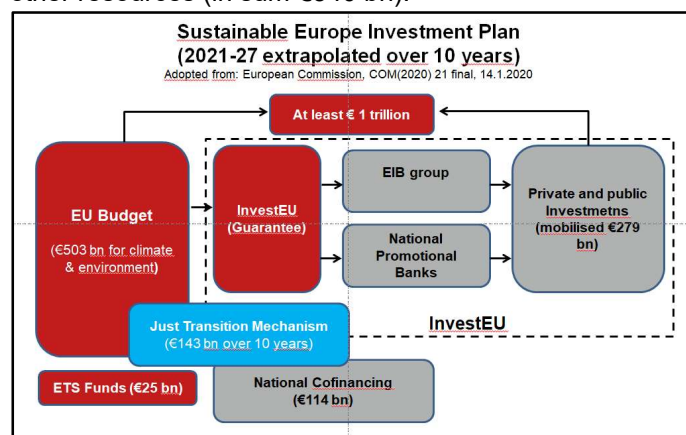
other resources (in sum €349 bn).

Sustainable Europe Investment Plan
(2021-27 extrapolated over 10 years)
Adopted from: European Commission, COM(2020) 21 final, 14.1.2020

At least € 1 trillion

EU Budget
(€503 bn for climate & environment)

InvestEU
(Guarantee)

EIB group

National Promotional Banks

Private and public Investmetns
(mobilised €279 bn)

InvestEU

Just Transition Mechanism
(€143 bn over 10 years)

ETS Funds (€25 bn)

National Cofinancing
(€114 bn)